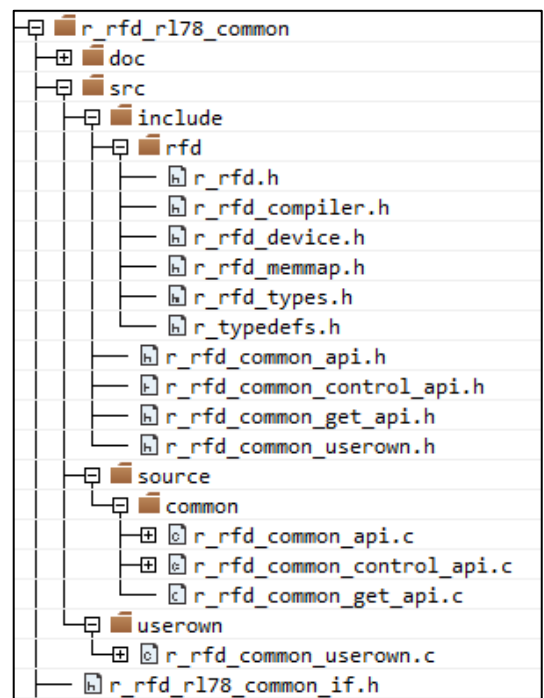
r_rfd_rl78_common
doc
src
include
rfd
r_rfd.h
r_rfd_compiler.h
r_rfd_device.h
r_rfd_memmap.h
r_rfd_types.h
r_typedefs.h
r_rfd_common_api.h
r_rfd_common_control_api.h
r_rfd_common_get_api.h
r_rfd_common_userown.h
source
common
r_rfd_common_api.c
r_rfd_common_control_api.c
r_rfd_common_get_api.c
userown
r_rfd_common_userown.c
r_rfd_rl78_common_if.h